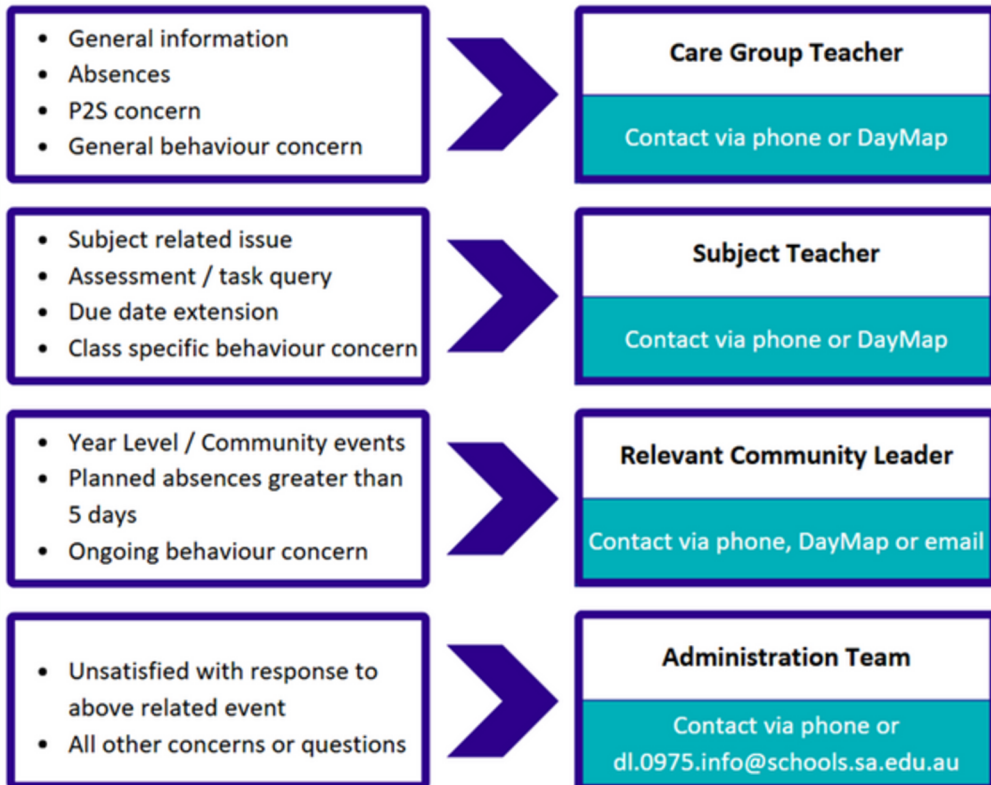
- General information
- Absences
- P2S concern
- General behaviour concern

Care Group Teacher

Contact via phone or DayMap

- Subject related issue
- Assessment / task query
- Due date extension
- Class specific behaviour concern

Subject Teacher

Contact via phone or DayMap

- Year Level / Community events
- Planned absences greater than 5 days
- Ongoing behaviour concern

Relevant Community Leader

Contact via phone, DayMap or email

- Unsatisfied with response to above related event
- All other concerns or questions

Administration Team

Contact via phone or dl.0975.info@schools.sa.edu.au